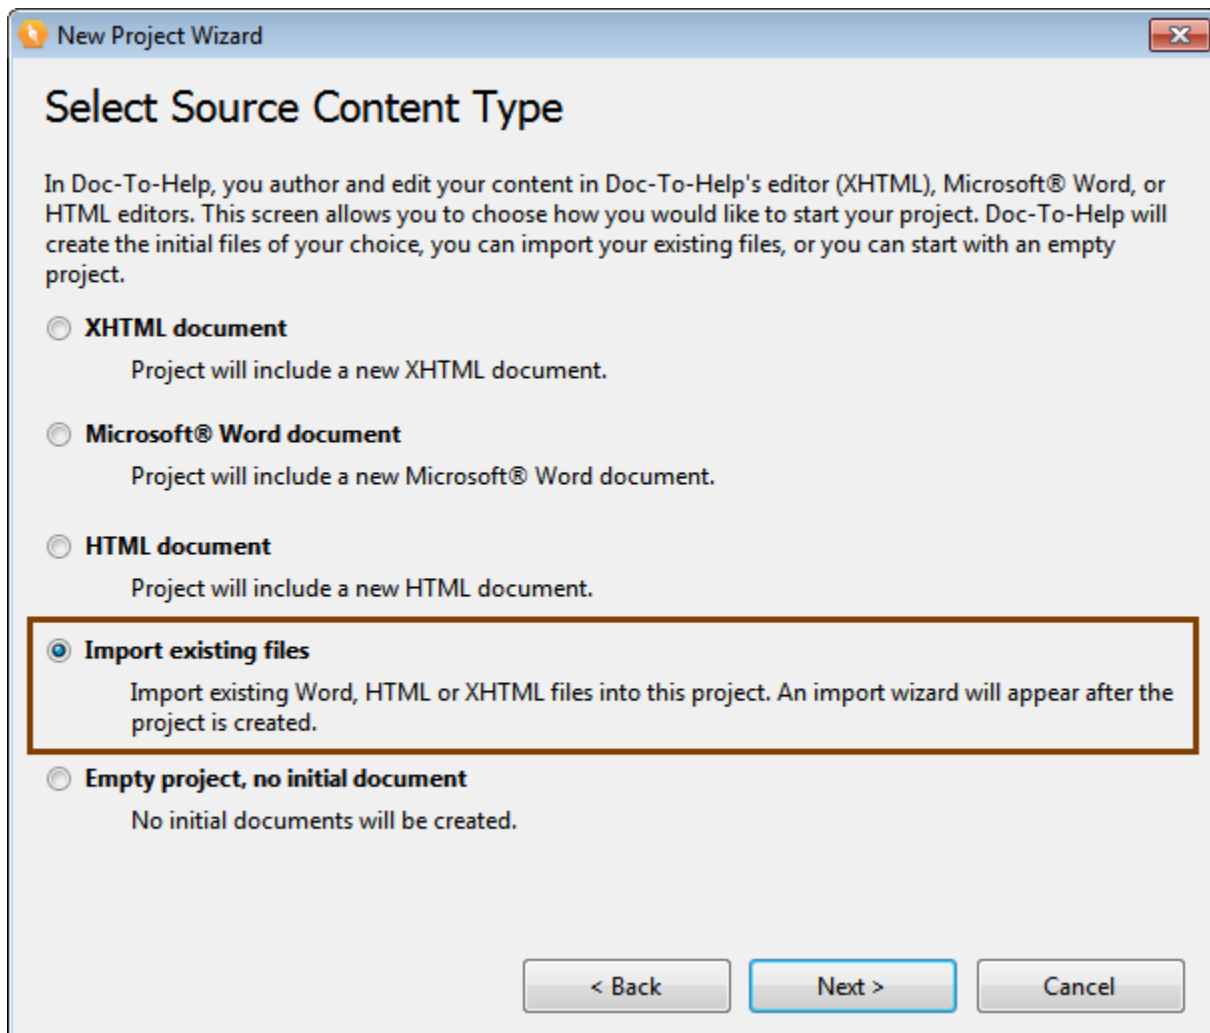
New Project Wizard

Select Source Content Type

In Doc-To-Help, you author and edit your content in Doc-To-Help's editor (XHTML), Microsoft® Word, or HTML editors. This screen allows you to choose how you would like to start your project. Doc-To-Help will create the initial files of your choice, you can import your existing files, or you can start with an empty project.

XHTML document

Project will include a new XHTML document.

Microsoft® Word document

Project will include a new Microsoft® Word document.

HTML document

Project will include a new HTML document.

Import existing files

Import existing Word, HTML or XHTML files into this project. An import wizard will appear after the project is created.

Empty project, no initial document

No initial documents will be created.

< Back

Next >

Cancel